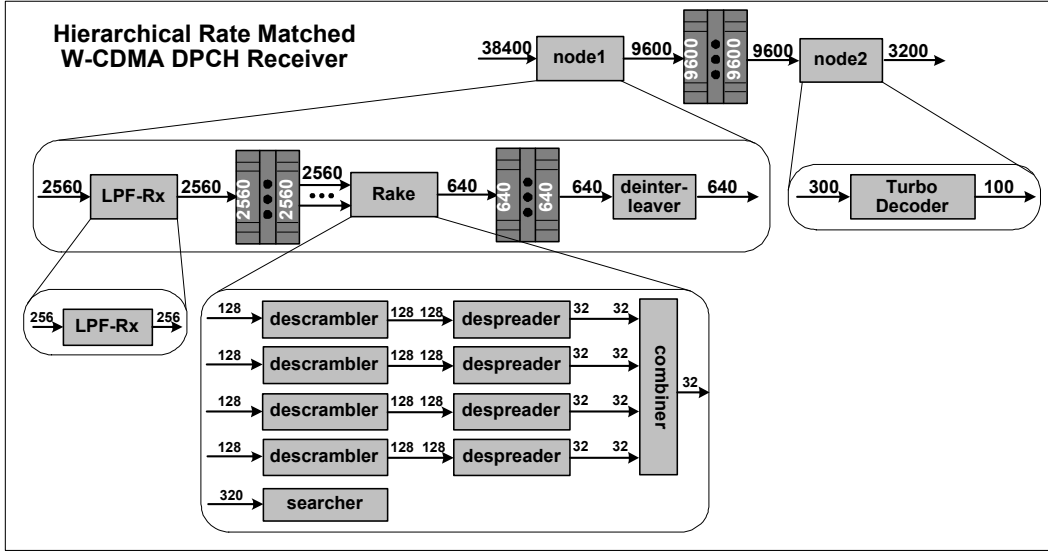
Hierarchical Rate Matched W-CDMA DPCH Receiver

38400 node1 9600 9600 9600 9600 node2 3200

2560 LPF-Rx 2560 2560 2560 2560 ••• Rake 640 640 640 640 deinter-leaver 640

300 Turbo Decoder 100

256 LPF-Rx 256

128 descrambler 128 128 despreader 32 32
128 descrambler 128 128 despreader 32 32
128 descrambler 128 128 despreader 32 32
128 descrambler 128 128 despreader 32 32
combiner 32
320 searcher